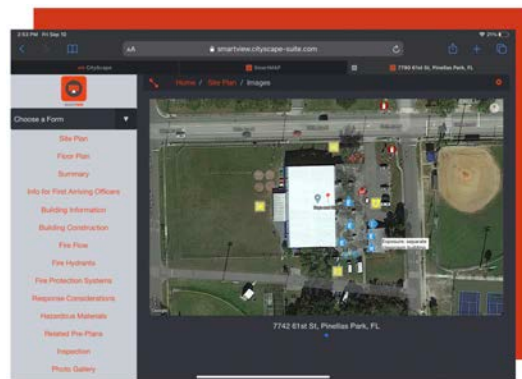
2:53 PM Fri Sep 10

AA smartview.cityscape-suite.com

CityScape

StoreWAP

7742 61st St, Pinellas Park, FL

Home / Site Plan / Images

Choose a Form

Site Plan

Floor Plan

Summary

Info for First Arriving Officers

Building Information

Building Construction

Fire Flow

Fire Hydrants

Fire Protection Systems

Response Considerations

Hazardous Materials

Related Pre-Plans

Inspection

Photo Gallery

Exposure: separate

7742 61st St, Pinellas Park, FL